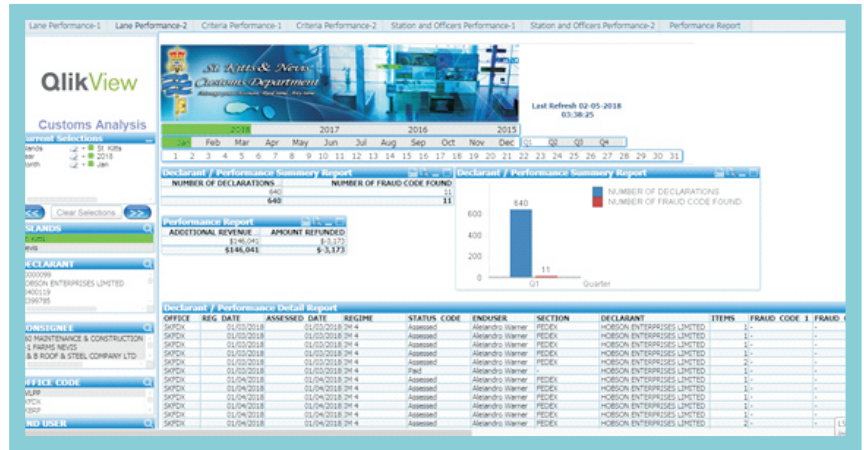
Lane Performance-1 | Lane Performance-2 | Criteria Performance-1 | Criteria Performance-2 | Station and Officers Performance-1 | Station and Officers Performance-2 | Performance Report

QlikView

Customs Analysis

St. Kitts & Nevis Customs Department

Last Refresh 02-05-2018 03:38:25

Current Selections
Islands St. Kitts
Year 2018
Month Jan

<< Clear Selections >>

ISLANDS
St. Kitts
Nevis

DECLARANT
0000099
HOBSON ENTERPRISES LIMITED
0400119
0399785

CONSIGNEE
A1 MAINTENANCE & CONSTRUCTION
A1 FARMS NEVIS
A & B ROOF & STEEL COMPANY LTD

OFFICE CODE
SKLPP
SKPDX
SKBRP

END USER

2018 2017 2016 2015
Jan Feb Mar Apr May Jun Jul Aug Sep Oct Nov Dec Q1 Q2 Q3 Q4
1 2 3 4 5 6 7 8 9 10 11 12 13 14 15 16 17 18 19 20 21 22 23 24 25 26 27 28 29 30 31

Declarant / Performance Summary Report

| NUMBER OF DECLARATIONS | NUMBER OF FRAUD CODE FOUND |
|---|---|
| 640 | 11 |
| 640 | 11 |

Performance Report

| ADDITIONAL REVENUE | AMOUNT REFUNDED |
|---|---|
| $146,041 | $-3,173 |
| $146,041 | $-3,173 |

Declarant / Performance Summary Report
NUMBER OF DECLARATIONS
NUMBER OF FRAUD CODE FOUND
600
400
200
0
640
11
Q1
Quarter

Declarant / Performance Detail Report

| OFFICE | REG DATE | ASSESSED DATE | REGIME | STATUS CODE | ENDUSER | SECTION | DECLARANT | ITEMS | FRAUD CODE 1 | FRAUD C |
|---|---|---|---|---|---|---|---|---|---|---|
| SKPDX | 01/03/2018 | 01/03/2018 | IM 4 | Assessed | Alexandro Warner | PEDEX | HOBSON ENTERPRISES LIMITED | 1 | - | - |
| SKPDX | 01/03/2018 | 01/03/2018 | IM 4 | Assessed | Alexandro Warner | PEDEX | HOBSON ENTERPRISES LIMITED | 1 | - | - |
| SKPDX | 01/03/2018 | 01/03/2018 | IM 4 | Assessed | Alexandro Warner | PEDEX | HOBSON ENTERPRISES LIMITED | 1 | - | - |
| SKPDX | 01/03/2018 | 01/03/2018 | IM 4 | Assessed | Alexandro Warner | PEDEX | HOBSON ENTERPRISES LIMITED | 1 | - | - |
| SKPDX | 01/03/2018 | 01/03/2018 | IM 4 | Assessed | Alexandro Warner | PEDEX | HOBSON ENTERPRISES LIMITED | 2 | - | - |
| SKPDX | 01/03/2018 | 01/03/2018 | IM 4 | Paid | Alexandro Warner | - | HOBSON ENTERPRISES LIMITED | 1 | - | - |
| SKPDX | 01/04/2018 | 01/04/2018 | IM 4 | Assessed | Alexandro Warner | PEDEX | HOBSON ENTERPRISES LIMITED | 1 | - | - |
| SKPDX | 01/04/2018 | 01/04/2018 | IM 4 | Assessed | Alexandro Warner | PEDEX | HOBSON ENTERPRISES LIMITED | 1 | - | - |
| SKPDX | 01/04/2018 | 01/04/2018 | IM 4 | Assessed | Alexandro Warner | PEDEX | HOBSON ENTERPRISES LIMITED | 1 | - | - |
| SKPDX | 01/04/2018 | 01/04/2018 | IM 4 | Assessed | Alexandro Warner | PEDEX | HOBSON ENTERPRISES LIMITED | 1 | - | - |
| SKPDX | 01/04/2018 | 01/04/2018 | IM 4 | Assessed | Alexandro Warner | PEDEX | HOBSON ENTERPRISES LIMITED | 1 | - | - |
| SKPDX | 01/04/2018 | 01/04/2018 | IM 4 | Assessed | Alexandro Warner | PEDEX | HOBSON ENTERPRISES LIMITED | 1 | - | - |
| SKPDX | 01/04/2018 | 01/04/2018 | IM 4 | Assessed | Alexandro Warner | PEDEX | HOBSON ENTERPRISES LIMITED | 2 | - | - |